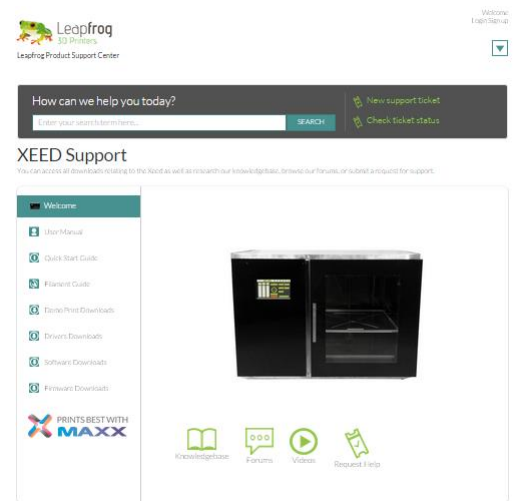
Leapfrog 3D Printers

Leapfrog Product Support Center

Welcome
Login Sign up

How can we help you today?

Enter your search term here...

SEARCH

New support ticket

Check ticket status

XEED Support

You can access all downloads relating to the Xeed as well as research our knowledgebase, browse our forums, or submit a request for support.

Welcome

User Manual

Quick Start Guide

Filament Guide

Demo Print Downloads

Drivers Downloads

Software Downloads

Firmware Downloads

PRINTS BEST WITH MAXX

Knowledgebase

Forums

Videos

Request Help